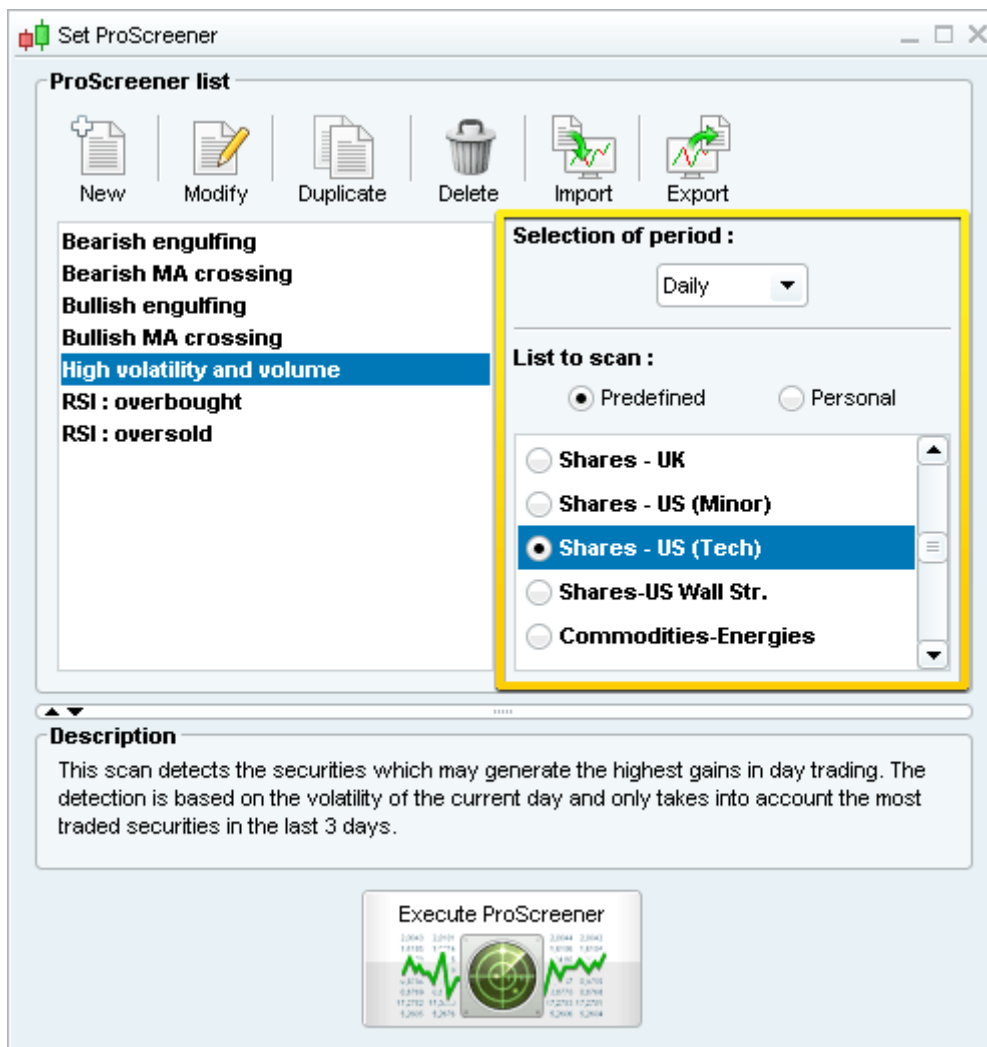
Set ProScreener

ProScreener list

New Modify Duplicate Delete Import Export

Bearish engulfing
Bearish MA crossing
Bullish engulfing
Bullish MA crossing
High volatility and volume
RSI : overbought
RSI : oversold

Selection of period :

Daily

List to scan :

Predefined Personal

Shares - UK
Shares - US (Minor)
Shares - US (Tech)
Shares-US Wall Str.
Commodities-Energies

Description

This scan detects the securities which may generate the highest gains in day trading. The detection is based on the volatility of the current day and only takes into account the most traded securities in the last 3 days.

Execute ProScreener